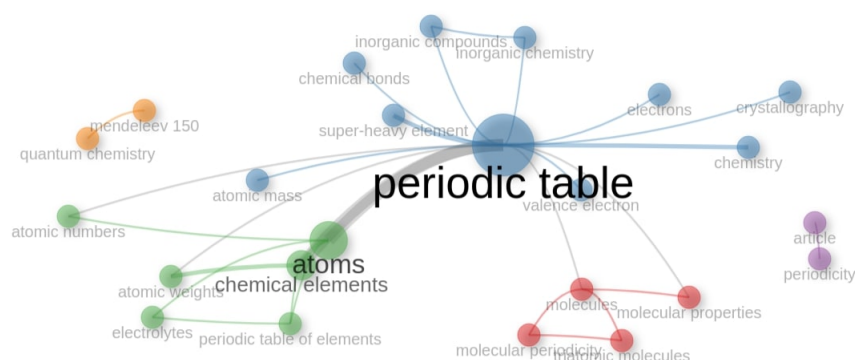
inorganic compounds
inorganic chemistry
chemical bonds
mendeleev 150
quantum chemistry
super-heavy element
electrons
crystallography
chemistry
atomic mass
periodic table
valence electron
atomic numbers
article
periodicity
atoms
atomic weights
chemical elements
electrolytes
periodic table of elements
molecules
molecular properties
molecular periodicity
inorganic molecules